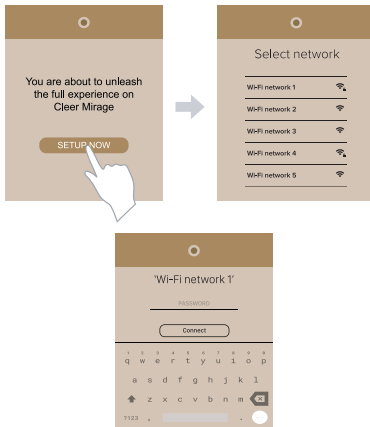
You are about to unleash the full experience on Cleer Mirage

SETUP NOW

Select network

Wi-Fi network 1

Wi-Fi network 2

Wi-Fi network 3

Wi-Fi network 4

Wi-Fi network 5

'Wi-Fi network 1'

PASSWORD

Connect

1 2 3 4 5 6 7 8 9 0

Q W E R T Y U I O P

A S D F G H J K L

Z X C V B N M

?123